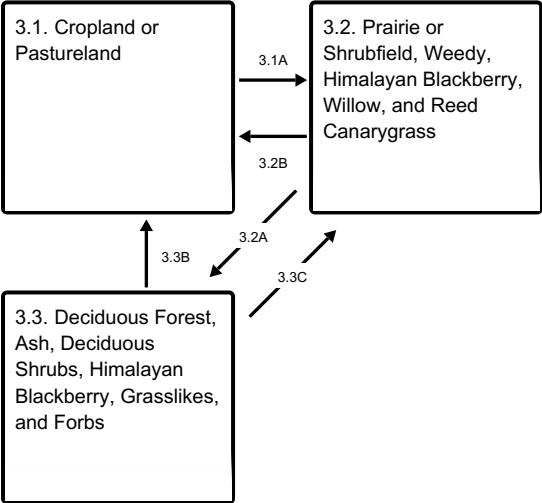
3.1. Cropland or Pastureland

3.1A

3.2. Prairie or Shrubfield, Weedy, Himalayan Blackberry, Willow, and Reed Canarygrass

3.2B

3.2A

3.3B

3.3C

3.3. Deciduous Forest, Ash, Deciduous Shrubs, Himalayan Blackberry, Grasslikes, and Forbs